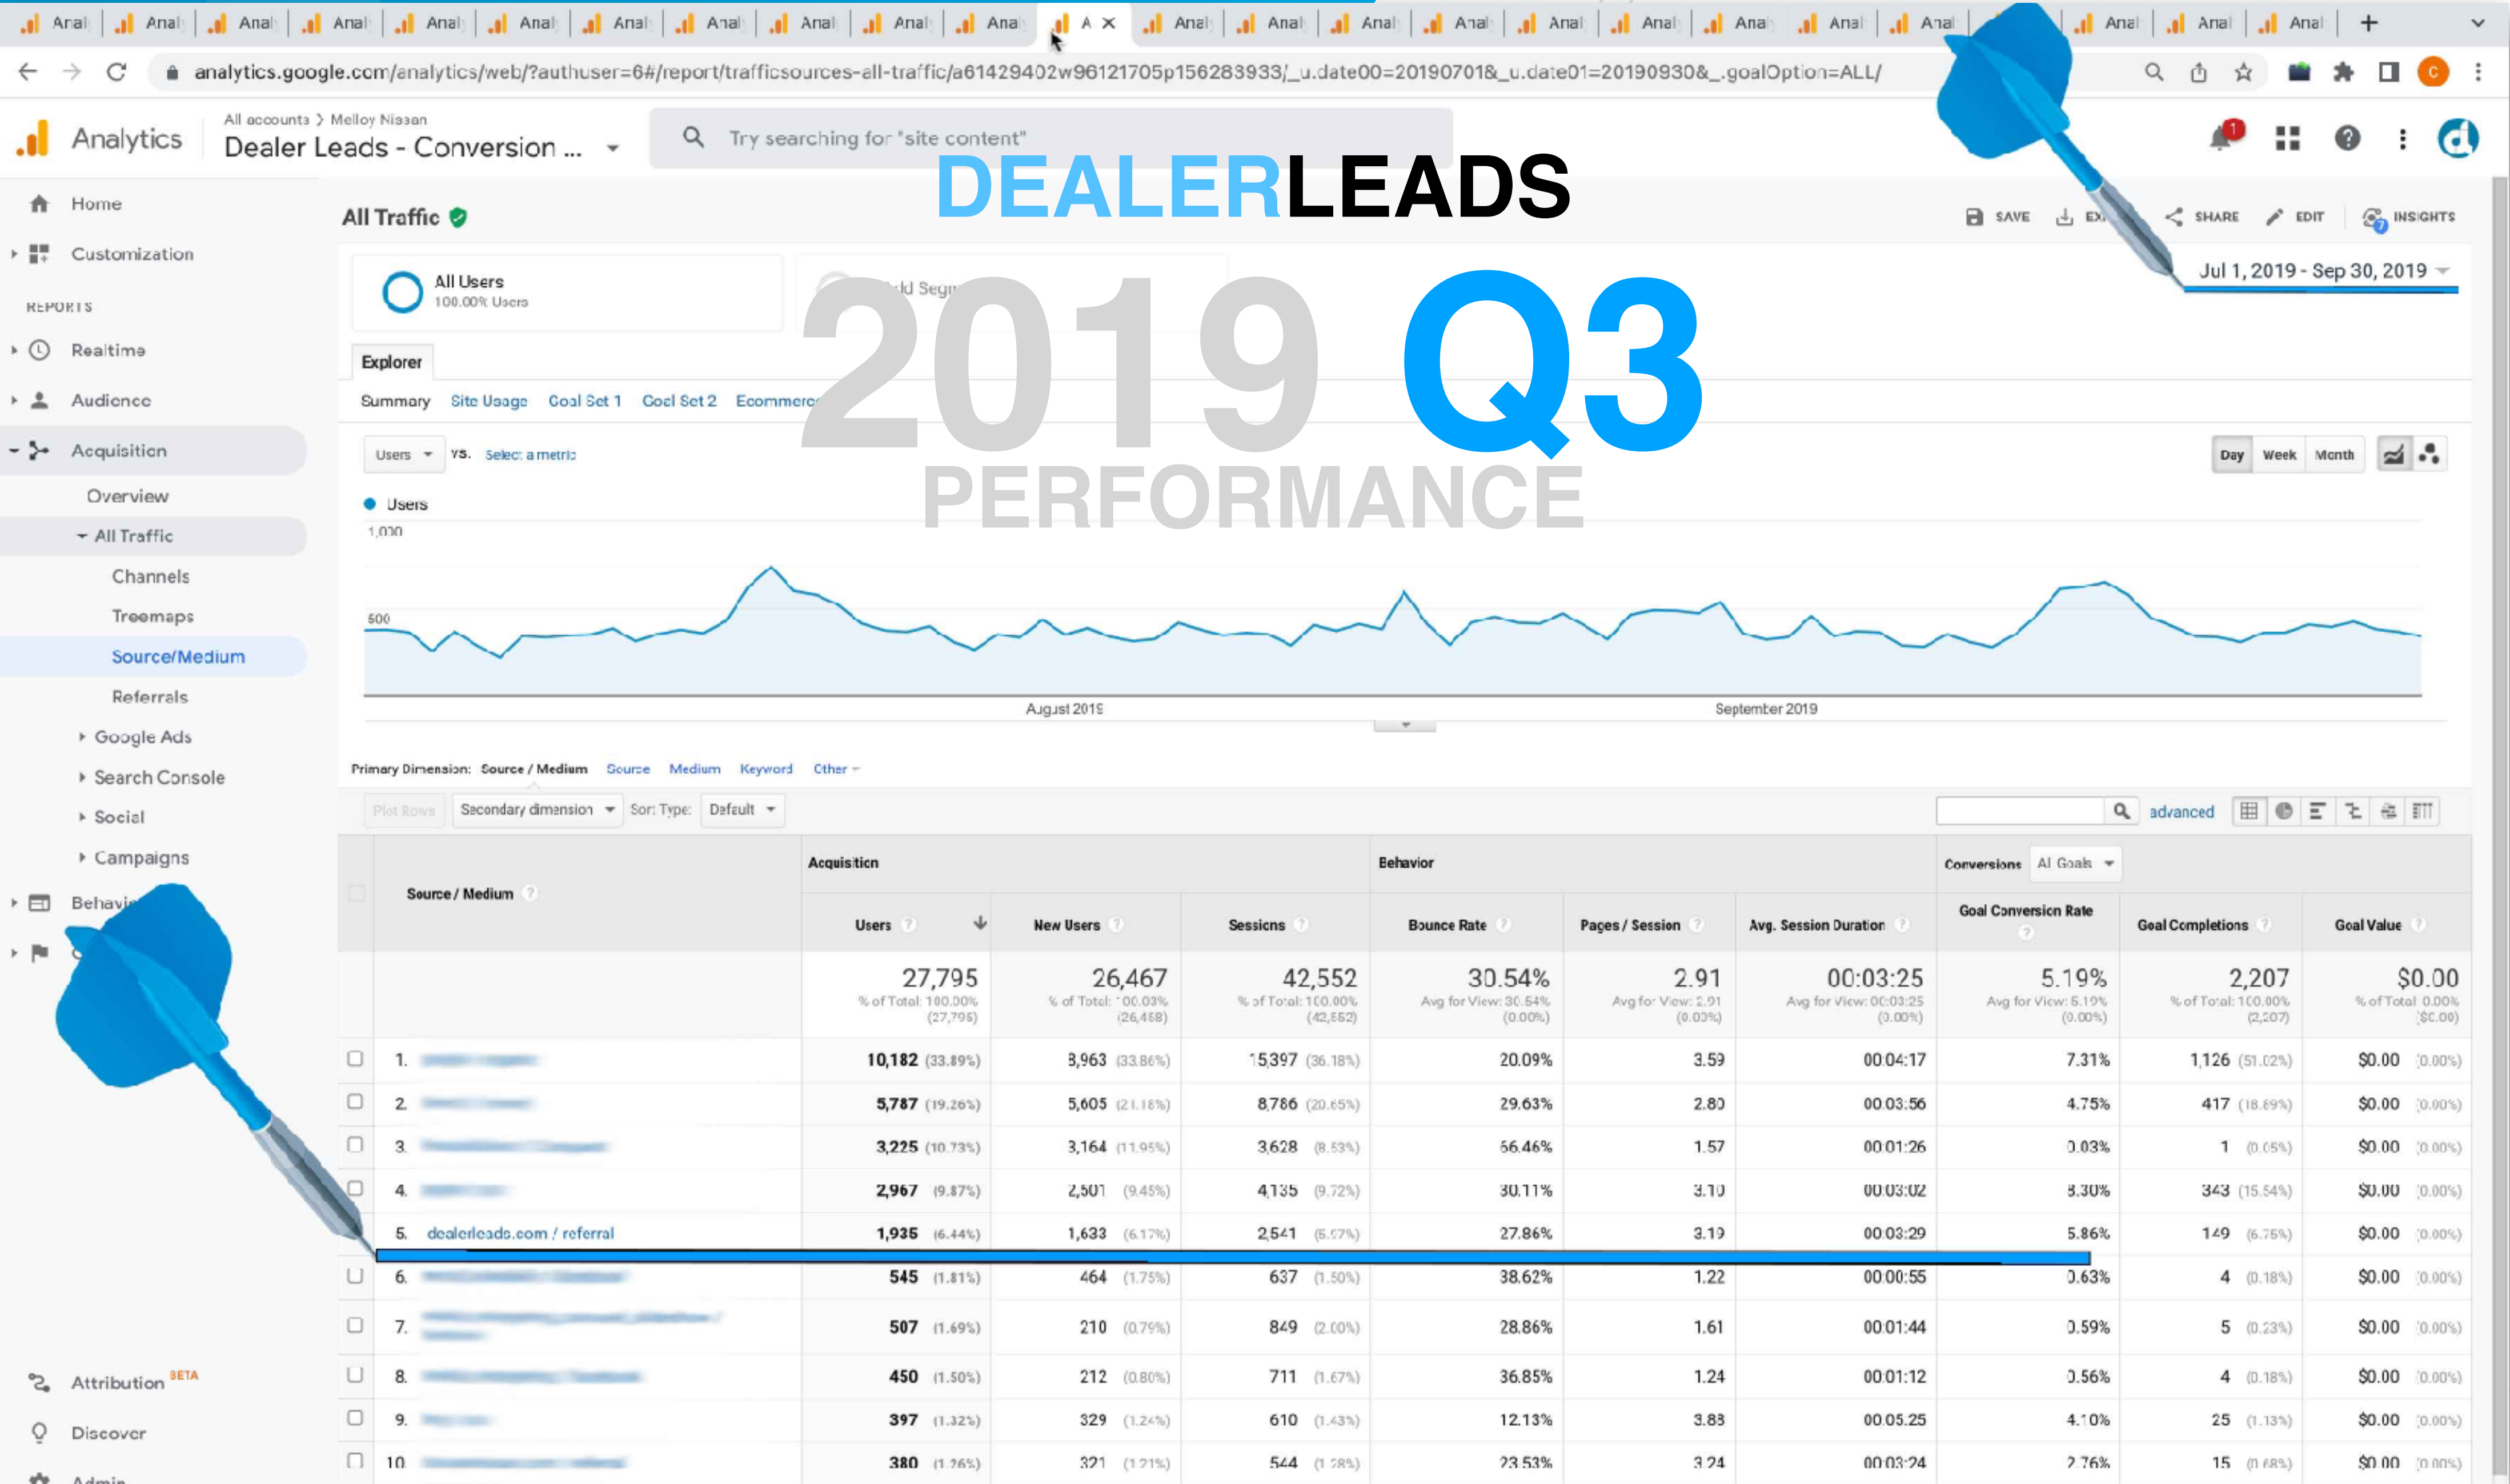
Anal Anal Anal Anal Anal Anal Anal Anal Anal Anal Ana A × Anal Anal Anal Anal Anal Anal Anal Anal Anal Anal Anal Anal

analytics.google.com/analytics/web/?authuser=6#/report/trafficsources-all-traffic/a61429402w96121705p156283933/_u.date00=20190701&_u.date01=20190930&_.goalOption=ALL/

Analytics
All accounts > Melloy Nissan
Dealer Leads - Conversion ...
Try searching for "site content"

DEALERLEADS
2019 Q3
PERFORMANCE

Home
Customization
REPORTS
Realtime
Audience
Acquisition
Overview
All Traffic
Channels
Treemaps
Source/Medium
Referrals
Google Ads
Search Console
Social
Campaigns
Behavi
Attribution BETA
Discover
Admin

All Traffic
SAVE EX SHARE EDIT INSIGHTS
All Users 100.00% Users
dd Segm
Jul 1, 2019 - Sep 30, 2019
Explorer
Summary Site Usage Goal Set 1 Goal Set 2 Ecommerce
Users vs. Select a metric
Day Week Month
Users
1,000
500
August 2019 September 2019

Primary Dimension: Source / Medium Source Medium Keyword Other
Plot Rows Secondary dimension Sort Type: Default advanced

| | Source / Medium | Users | New Users | Sessions | Bounce Rate | Pages / Session | Avg. Session Duration | Goal Conversion Rate | Goal Completions | Goal Value |
|---|---|---|---|---|---|---|---|---|---|---|
| | | 27,795 % of Total: 100.00% (27,795) | 26,467 % of Total: 100.03% (26,458) | 42,552 % of Total: 100.00% (42,552) | 30.54% Avg for View: 30.54% (0.00%) | 2.91 Avg for View: 2.91 (0.03%) | 00:03:25 Avg for View: 00:03:25 (0.00%) | 5.19% Avg for View: 5.19% (0.00%) | 2,207 % of Total: 100.00% (2,207) | $0.00 % of Total: 0.00% ($0.00) |
| 1. | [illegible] | 10,182 (33.89%) | 8,963 (33.86%) | 15,397 (36.18%) | 20.09% | 3.59 | 00:04:17 | 7.31% | 1,126 (51.02%) | $0.00 (0.00%) |
| 2. | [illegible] | 5,787 (19.26%) | 5,605 (21.18%) | 8,786 (20.65%) | 29.63% | 2.80 | 00:03:56 | 4.75% | 417 (18.89%) | $0.00 (0.00%) |
| 3. | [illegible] | 3,225 (10.73%) | 3,164 (11.95%) | 3,628 (8.53%) | 56.46% | 1.57 | 00:01:26 | 0.03% | 1 (0.05%) | $0.00 (0.00%) |
| 4. | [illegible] | 2,967 (9.87%) | 2,501 (9.45%) | 4,135 (9.72%) | 30.11% | 3.10 | 00:03:02 | 8.30% | 343 (15.54%) | $0.00 (0.00%) |
| 5. | dealerleads.com / referral | 1,935 (6.44%) | 1,633 (6.17%) | 2,541 (5.97%) | 27.86% | 3.19 | 00:03:29 | 5.86% | 149 (6.75%) | $0.00 (0.00%) |
| 6. | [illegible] | 545 (1.81%) | 464 (1.75%) | 637 (1.50%) | 38.62% | 1.22 | 00:00:55 | 0.63% | 4 (0.18%) | $0.00 (0.00%) |
| 7. | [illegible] | 507 (1.69%) | 210 (0.79%) | 849 (2.00%) | 28.86% | 1.61 | 00:01:44 | 0.59% | 5 (0.23%) | $0.00 (0.00%) |
| 8. | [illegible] | 450 (1.50%) | 212 (0.80%) | 711 (1.67%) | 36.85% | 1.24 | 00:01:12 | 0.56% | 4 (0.18%) | $0.00 (0.00%) |
| 9. | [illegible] | 397 (1.32%) | 329 (1.24%) | 610 (1.43%) | 12.13% | 3.88 | 00:05:25 | 4.10% | 25 (1.13%) | $0.00 (0.00%) |
| 10. | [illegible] | 380 (1.26%) | 321 (1.21%) | 544 (1.28%) | 23.53% | 3.24 | 00:03:24 | 2.76% | 15 (0.68%) | $0.00 (0.00%) |

Acquisition Behavior Conversions All Goals